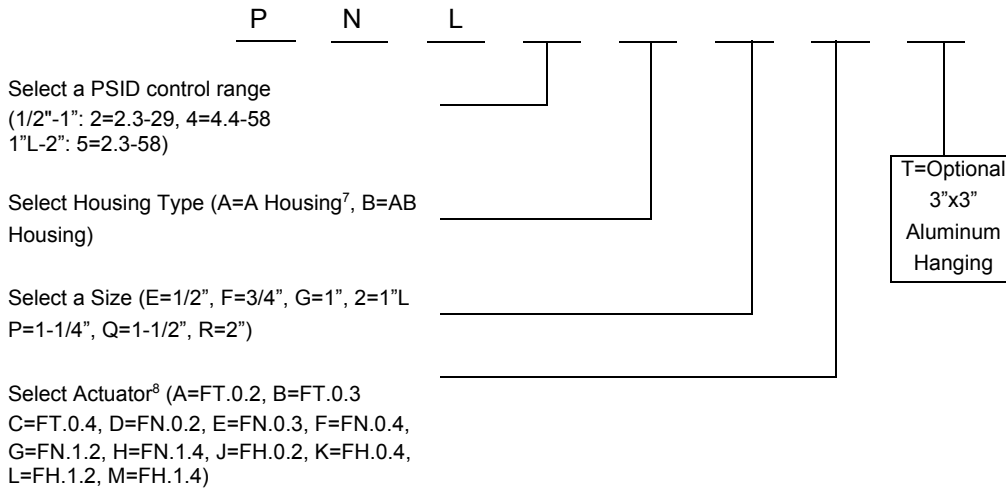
P N L

Select a PSID control range (1/2"-1": 2=2.3-29, 4=4.4-58 1"L-2": 5=2.3-58)

Select Housing Type (A=A Housing$^7$, B=AB Housing)

Select a Size (E=1/2", F=3/4", G=1", 2=1"L P=1-1/4", Q=1-1/2", R=2")

Select Actuator$^8$ (A=FT.0.2, B=FT.0.3 C=FT.0.4, D=FN.0.2, E=FN.0.3, F=FN.0.4, G=FN.1.2, H=FN.1.4, J=FH.0.2, K=FH.0.4, L=FH.1.2, M=FH.1.4)

T=Optional 3"x3" Aluminum Hanging